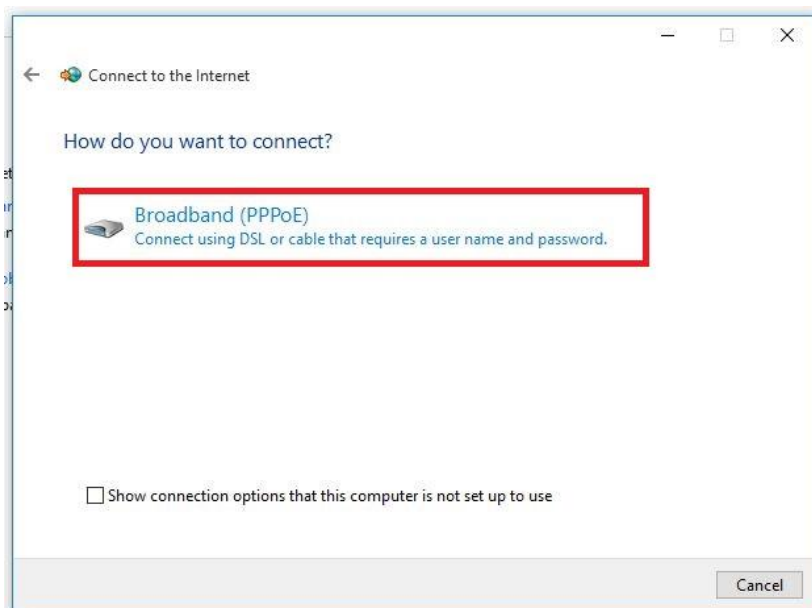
Connect to the Internet

How do you want to connect?

Broadband (PPPoE)
Connect using DSL or cable that requires a user name and password.

Show connection options that this computer is not set up to use

Cancel